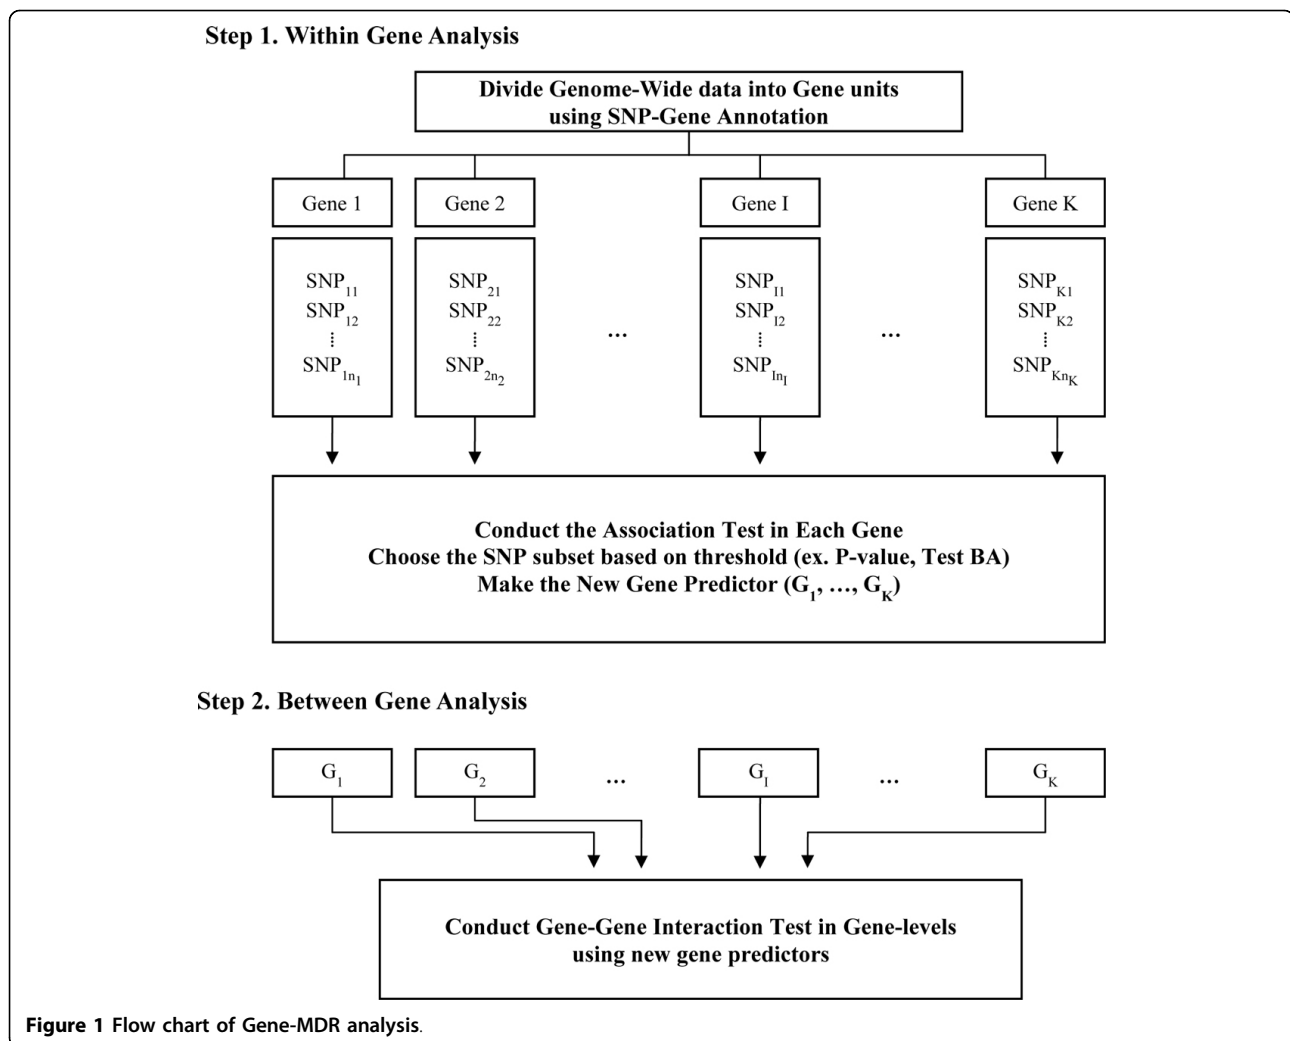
Step 1. Within Gene Analysis

Divide Genome-Wide data into Gene units using SNP-Gene Annotation

Gene 1

Gene 2

Gene I

Gene K

$SNP_{11}$
$SNP_{12}$
⋮
$SNP_{1n_1}$

$SNP_{21}$
$SNP_{22}$
⋮
$SNP_{2n_2}$

...

$SNP_{I1}$
$SNP_{I2}$
⋮
$SNP_{In_I}$

...

$SNP_{K1}$
$SNP_{K2}$
⋮
$SNP_{Kn_K}$

Conduct the Association Test in Each Gene
Choose the SNP subset based on threshold (ex. P-value, Test BA)
Make the New Gene Predictor ($G_1$, ..., $G_K$)

Step 2. Between Gene Analysis

$G_1$

$G_2$

...

$G_I$

...

$G_K$

Conduct Gene-Gene Interaction Test in Gene-levels using new gene predictors

Figure 1 Flow chart of Gene-MDR analysis.